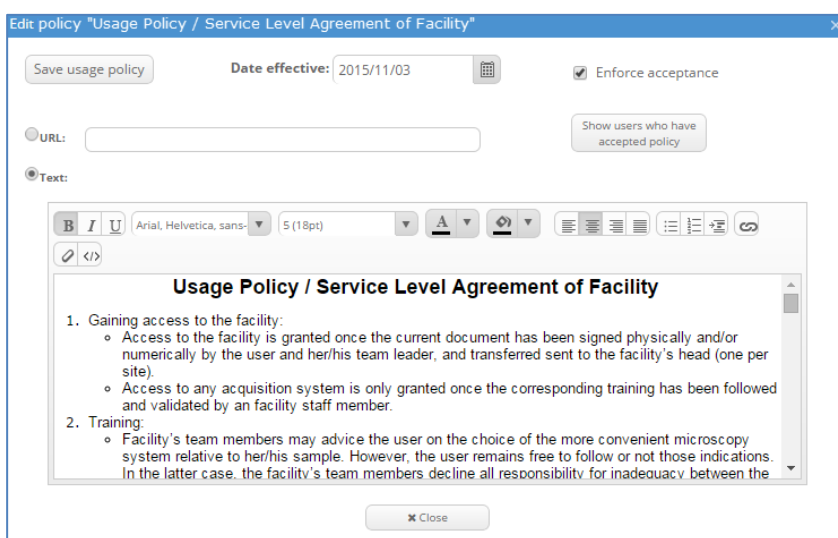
Edit policy "Usage Policy / Service Level Agreement of Facility"

Save usage policy

Date effective: 2015/11/03

Enforce acceptance

URL:

Show users who have accepted policy

Text:

B I U Arial, Helvetica, sans- 5 (18pt) A

Usage Policy / Service Level Agreement of Facility

1. Gaining access to the facility:
   ◦ Access to the facility is granted once the current document has been signed physically and/or numerically by the user and her/his team leader, and transferred sent to the facility's head (one per site).
   ◦ Access to any acquisition system is only granted once the corresponding training has been followed and validated by an facility staff member.
2. Training:
   ◦ Facility's team members may advice the user on the choice of the more convenient microscopy system relative to her/his sample. However, the user remains free to follow or not those indications. In the latter case, the facility's team members decline all responsibility for inadequacy between the

✖ Close